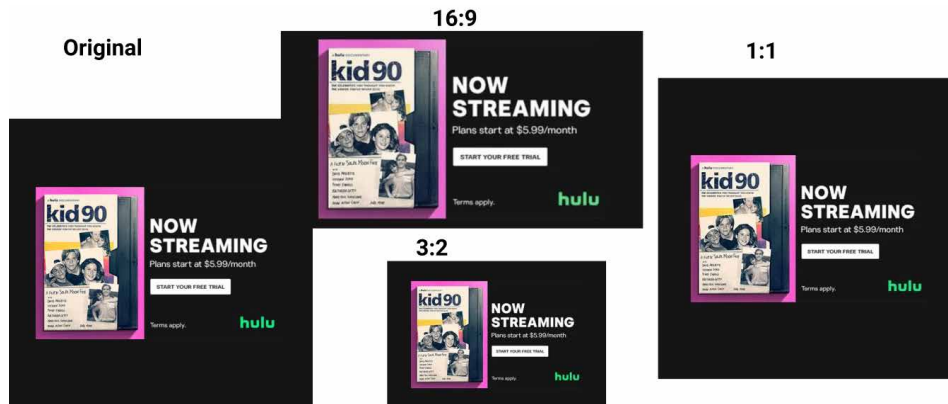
Original

16:9

1:1

3:2

kid 90

NOW STREAMING

Plans start at $5.99/month

START YOUR FREE TRIAL

Terms apply.

hulu

kid 90

NOW STREAMING

Plans start at $5.99/month

START YOUR FREE TRIAL

Terms apply.

hulu

kid 90

NOW STREAMING

Plans start at $5.99/month

START YOUR FREE TRIAL

Terms apply.

hulu

kid 90

NOW STREAMING

Plans start at $5.99/month

START YOUR FREE TRIAL

Terms apply.

hulu